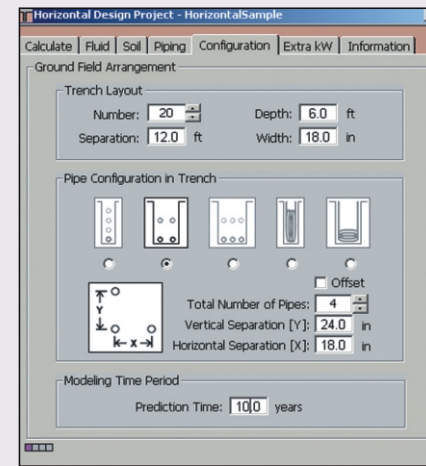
Horizontal Design Project - HorizontalSample

Calculate | Fluid | Soil | Piping | Configuration | Extra kW | Information

Ground Field Arrangement

Trench Layout

Number: 20 Depth: 6.0 ft

Separation: 12.0 ft Width: 18.0 in

Pipe Configuration in Trench

Offset

Y

X

Total Number of Pipes: 4

Vertical Separation [Y]: 24.0 in

Horizontal Separation [X]: 18.0 in

Modeling Time Period

Prediction Time: 10.0 years